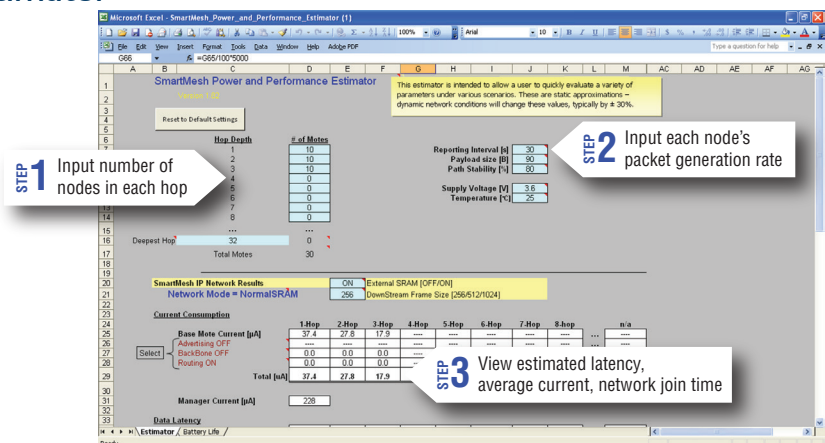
Microsoft Excel - SmartMesh_Power_and_Performance_Estimator (1)

File Edit View Insert Format Tools Data Window Help Adobe PDF

Type a question for help

G66 $f_x$ =G65/100*5000

SmartMesh Power and Performance Estimator

Version 1.52

This estimator is intended to allow a user to quickly evaluate a variety of parameters under various scenarios. These are static approximations – dynamic network conditions will change these values, typically by ± 30%.

Reset to Default Settings

| Hop Depth | # of Motes |
|---|---|
| 1 | 10 |
| 2 | 10 |
| 3 | 10 |
| 4 | 0 |
| 5 | 0 |
| 6 | 0 |
| 7 | 0 |
| 8 | 0 |
| ... | ... |
| Deepest Hop 32 | 0 |
| Total Motes | 30 |

Reporting Interval [s] 30
Payload size [B] 90
Path Stability [%] 80

Supply Voltage [V] 3.6
Temperature [°C] 25

STEP 1 Input number of nodes in each hop

STEP 2 Input each node's packet generation rate

SmartMesh IP Network Results ON External SRAM [OFF/ON]
Network Mode = NormalSRAM 256 DownStream Frame Size [256/512/1024]

Current Consumption

| | 1-Hop | 2-Hop | 3-Hop | 4-Hop | 5-Hop | 6-Hop | 7-Hop | 8-hop | ... | n/a |
|---|---|---|---|---|---|---|---|---|---|---|
| Base Mote Current [µA] | 37.4 | 27.8 | 17.9 | ---- | ---- | ---- | ---- | ---- | ... | ---- |
| Advertising OFF | | | | | | | | | | |
| BackBone OFF | 0.0 | 0.0 | 0.0 | ---- | | | | | | |
| Routing ON | 0.0 | 0.0 | 0.0 | -- | | | | | | |
| Total [uA] | 37.4 | 27.8 | 17.9 | | | | | | | |

Select

STEP 3 View estimated latency, average current, network join time

Manager Current [µA] 228

Data Latency

Estimator / Battery Life